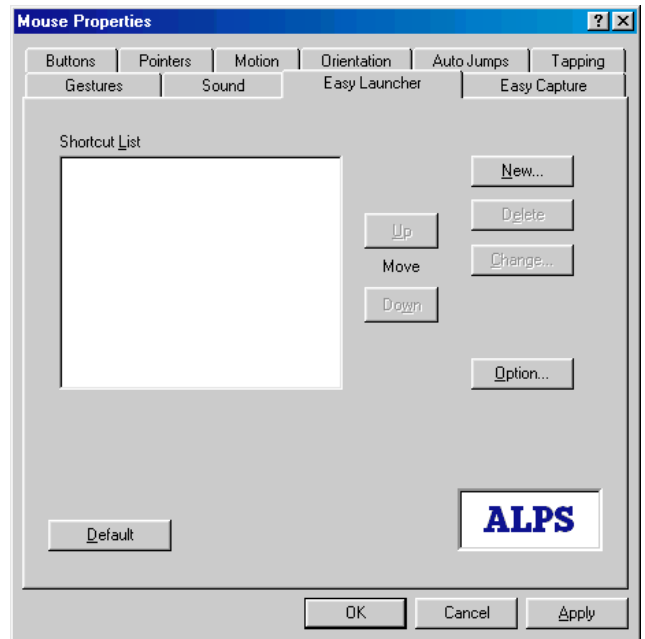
Mouse Properties

?

Buttons
Pointers
Motion
Orientation
Auto Jumps
Tapping
Gestures
Sound
Easy Launcher
Easy Capture

Shortcut List

New...
Delete
Change...

Up
Move
Down

Option...

ALPS

Default

OK
Cancel
Apply